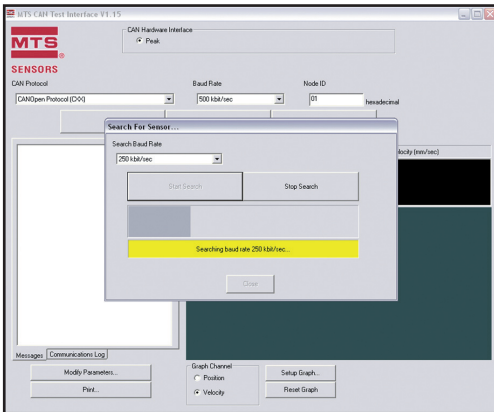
MTS CAN Test Interface V1.15

MTS SENSORS

CAN Hardware Interface
Peak

CAN Protocol
CANOpen Protocol (CXX)

Baud Rate
500 kbit/sec

Node ID
01
hexadecimal

Search For Sensor...

Search Baud Rate
250 kbit/sec

Start Search

Stop Search

Searching baud rate 250 kbit/sec...

Close

elocity (mm/sec)

Messages
Communications Log

Modify Parameters...

Print...

Graph Channel
Position
Velocity

Setup Graph...

Reset Graph